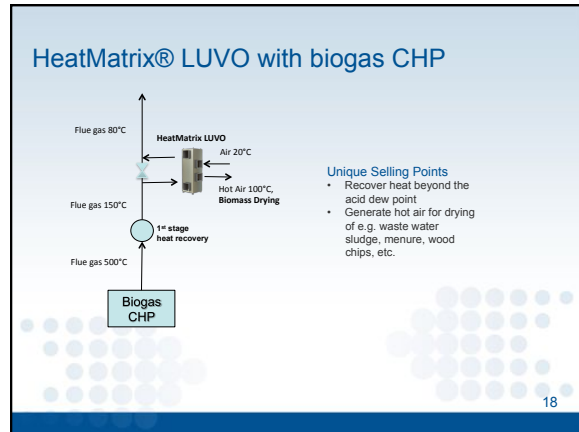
HeatMatrix® LUVO with biogas CHP

Flue gas 80°C

HeatMatrix LUVO

Air 20°C

Hot Air 100°C, Biomass Drying

Flue gas 150°C

1st stage heat recovery

Flue gas 500°C

Biogas CHP

Unique Selling Points
- Recover heat beyond the acid dew point
- Generate hot air for drying of e.g. waste water sludge, menure, wood chips, etc.

18